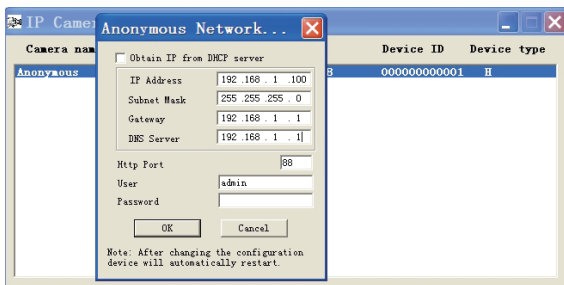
IP Camer
Camera nam
Anonymous
8
Device ID
Device type
000000000001
H

Anonymous Network...

Obtain IP from DHCP server
IP Address 192 .168 . 1 .100
Subnet Mask 255 .255 .255 . 0
Gateway 192 .168 . 1 . 1
DNS Server 192 .168 . 1 . 1
Http Port 88
User admin
Password
OK
Cancel
Note: After changing the configuration device will automatically restart.